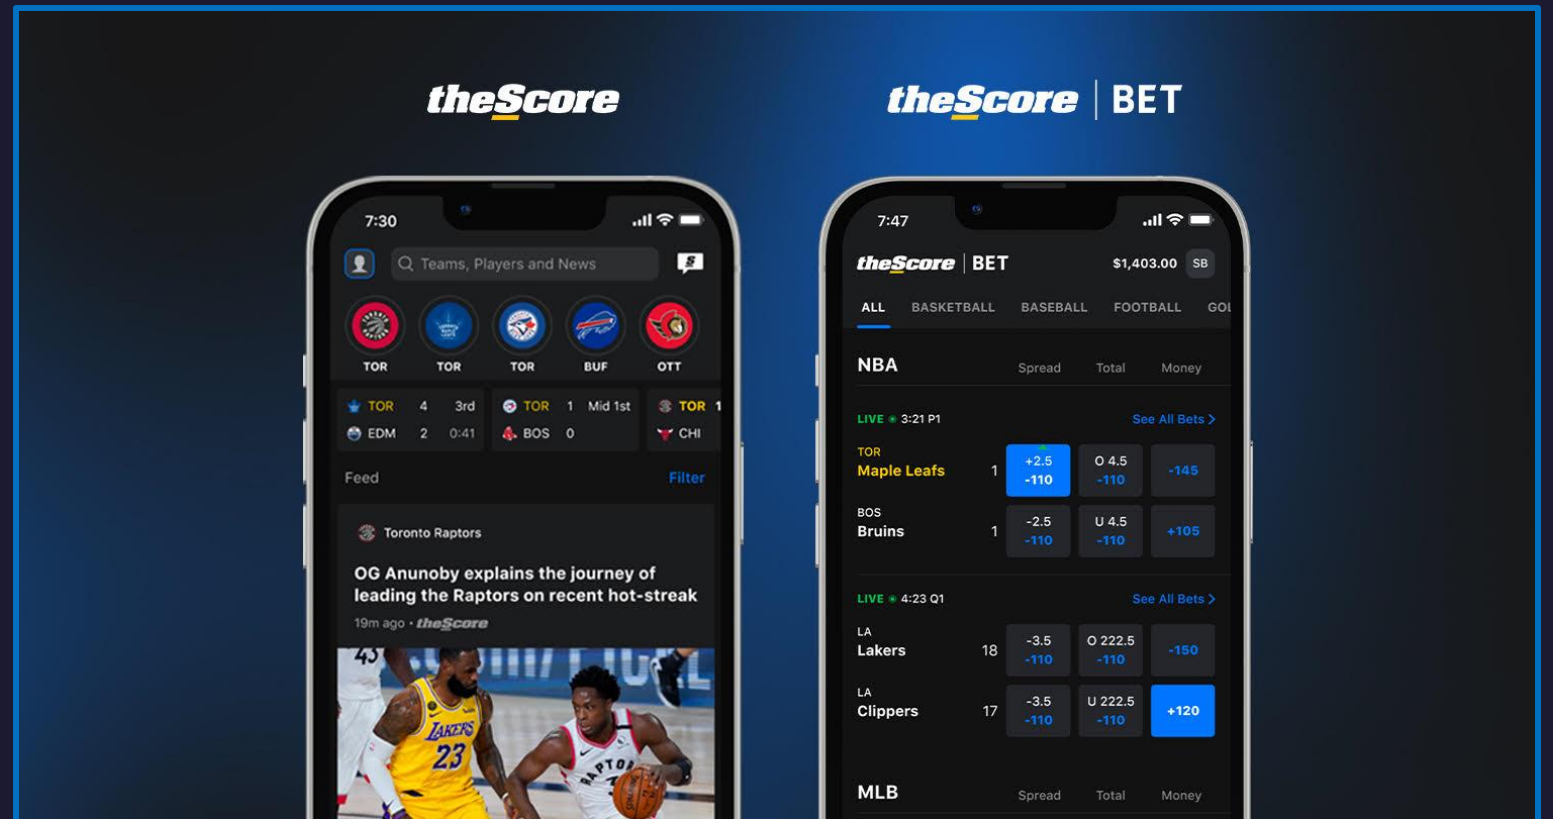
theScore

theScore | BET

7:30

Teams, Players and News

TOR TOR TOR BUF OTT

| TOR | 4 | 3rd |
|---|---|---|
| EDM | 2 | 0:41 |

| TOR | 1 | Mid 1st |
|---|---|---|
| BOS | 0 | |

TOR 1
CHI

Feed Filter

Toronto Raptors

OG Anunoby explains the journey of leading the Raptors on recent hot-streak

19m ago • theScore

7:47

theScore | BET $1,403.00 SB

ALL BASKETBALL BASEBALL FOOTBALL GOL

NBA Spread Total Money

LIVE 3:21 P1 See All Bets

| | | Spread | Total | Money |
|---|---|---|---|---|
| TOR Maple Leafs | 1 | +2.5 -110 | O 4.5 -110 | -145 |
| BOS Bruins | 1 | -2.5 -110 | U 4.5 -110 | +105 |

LIVE 4:23 Q1 See All Bets

| | | Spread | Total | Money |
|---|---|---|---|---|
| LA Lakers | 18 | -3.5 -110 | O 222.5 -110 | -150 |
| LA Clippers | 17 | -3.5 -110 | U 222.5 -110 | +120 |

MLB Spread Total Money